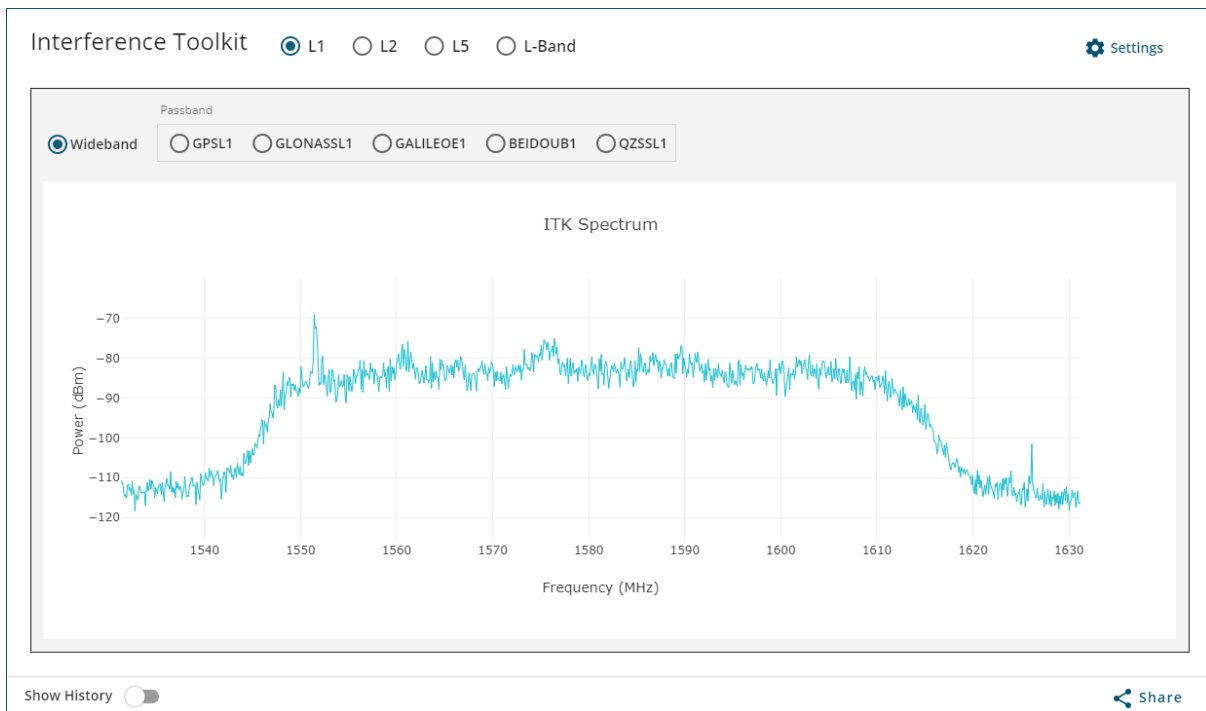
Interference Toolkit L1 L2 L5 L-Band

Settings

Passband

Wideband GPSL1 GLONASSL1 GALILEOE1 BEIDOUB1 QZSSL1

ITK Spectrum

Power (dBm)

−70
−80
−90
−100
−110
−120

1540 1550 1560 1570 1580 1590 1600 1610 1620 1630

Frequency (MHz)

Show History

Share